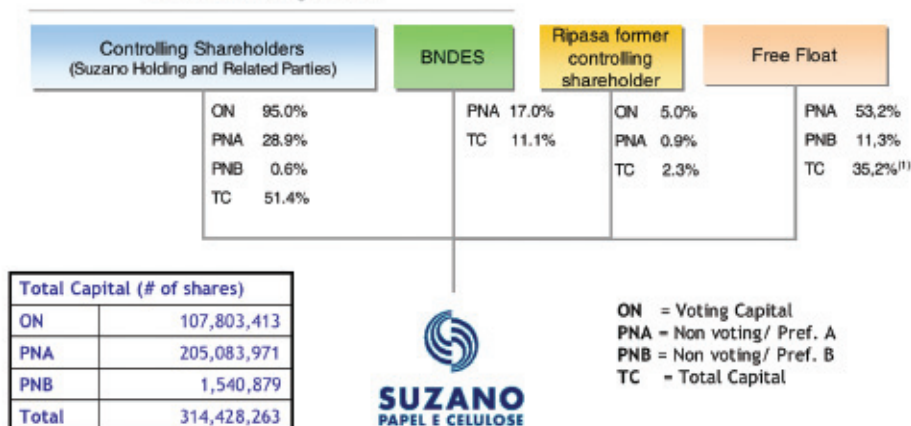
Controlling Shareholders
(Suzano Holding and Related Parties)

BNDES

Ripasa former controlling shareholder

Free Float

ON 95.0%
PNA 28.9%
PNB 0.6%
TC 51.4%

PNA 17.0%
TC 11.1%

ON 5.0%
PNA 0.9%
TC 2.3%

PNA 53,2%
PNB 11,3%
TC 35,2%$^{(1)}$

| Total Capital (# of shares) | |
|---|---|
| ON | 107,803,413 |
| PNA | 205,083,971 |
| PNB | 1,540,879 |
| Total | 314,428,263 |

SUZANO
PAPEL E CELULOSE

ON = Voting Capital
PNA = Non voting/ Pref. A
PNB = Non voting/ Pref. B
TC = Total Capital